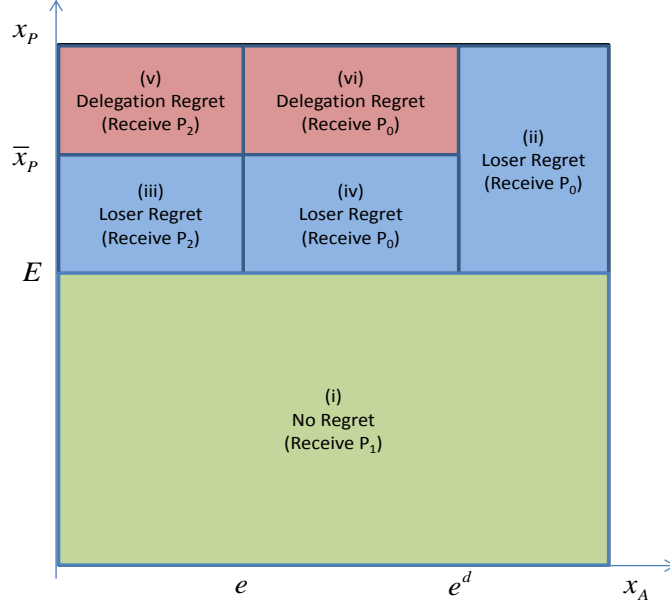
$x_P$

$\overline{x}_P$

$E$

(v)
Delegation Regret
(Receive $P_2$)

(vi)
Delegation Regret
(Receive $P_0$)

(ii)
Loser Regret
(Receive $P_0$)

(iii)
Loser Regret
(Receive $P_2$)

(iv)
Loser Regret
(Receive $P_0$)

(i)
No Regret
(Receive $P_1$)

$e$

$e^d$

$x_A$